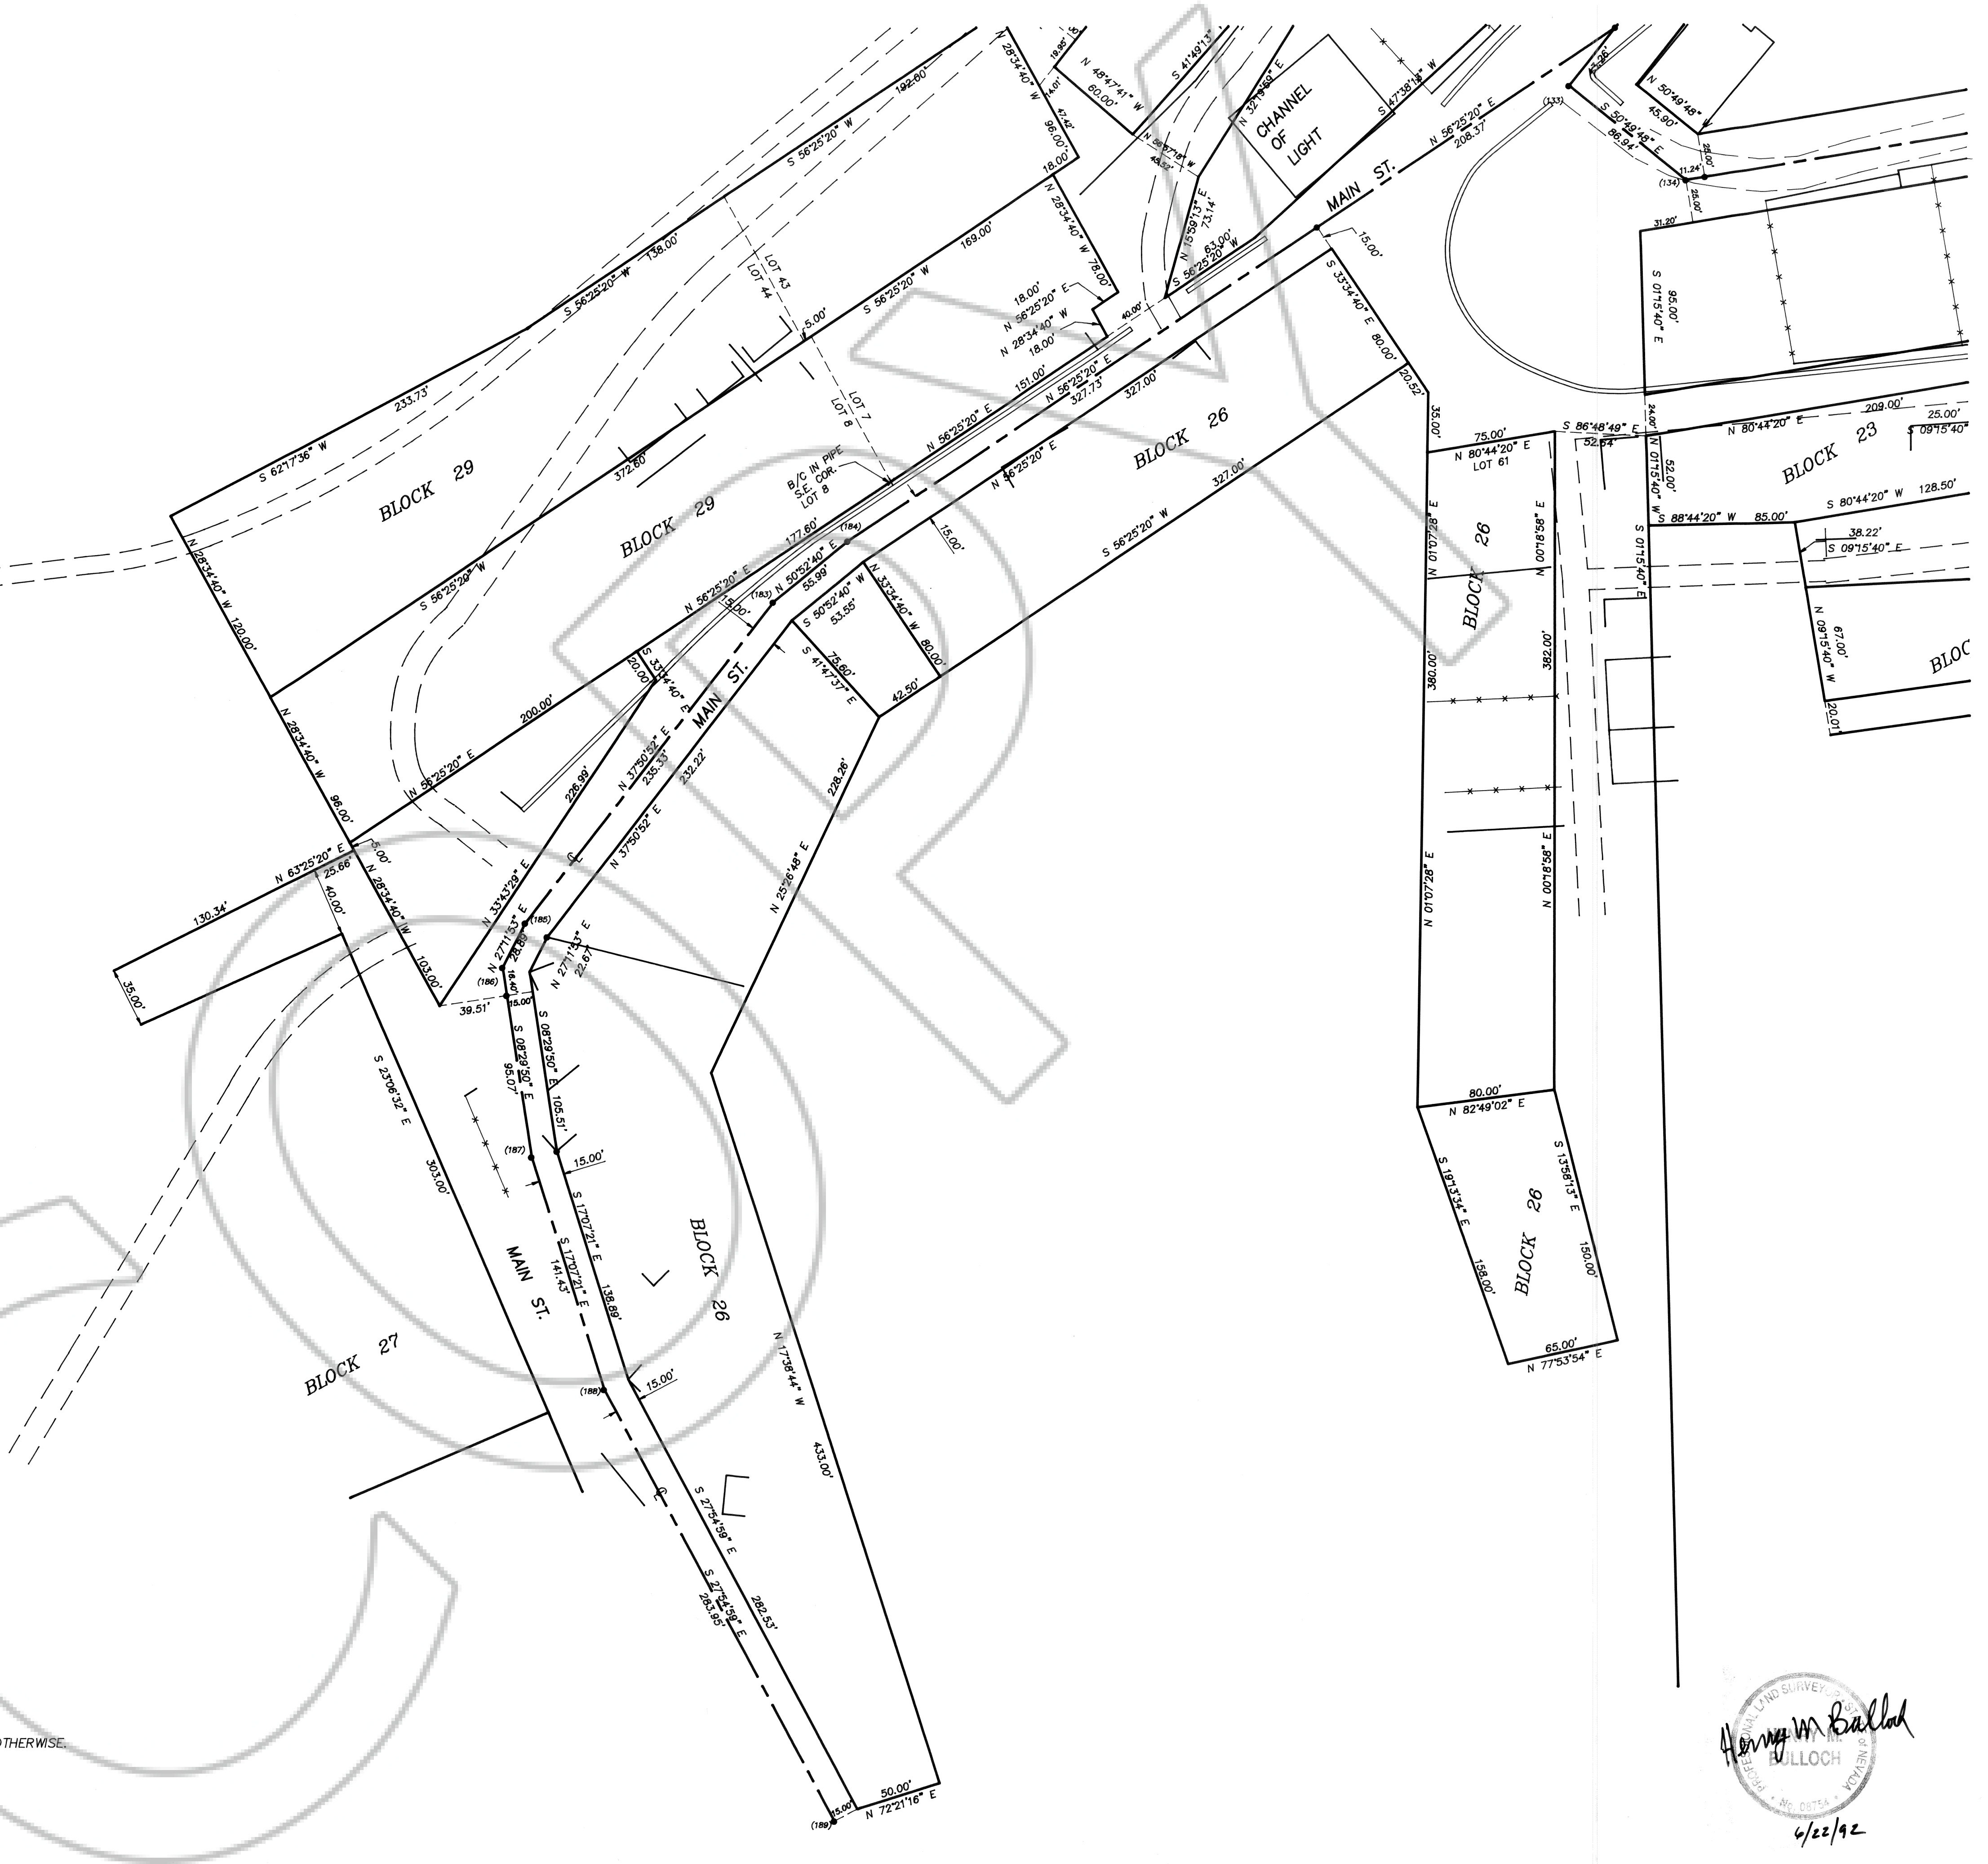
BLOCK 29

BLOCK 29

BLOCK 26

BLOCK 26

BLOCK 26

BLOCK 26

BLOCK 23

BLOCK 27

BLOC

MAIN ST.

MAIN ST.

MAIN ST.

CHANNEL OF LIGHT

LOT 43
LOT 44

LOT 7
LOT 8

LOT 61

B/C IN PIPE S.E. COR. LOT 8

S 62°17'36" W
233.73'
372.60'
S 56°25'20" W
192.60'
S 56°25'20" W
138.00'
S 56°25'20" W
169.00'
5.00'
N 28°34'40" W
96.00'
18.00'
N 28°34'40" W
78.00'
18.00'
N 56°25'20" E
N 28°34'40" W
18.00'
40.00'
151.00'
N 56°25'20" E
327.73'
327.00'
N 56°25'20" E
177.60'
(184)
N 56°25'20" E
S 56°25'20" W
327.00'
N 56°25'20" E
15.00'
(183)
N 50°52'40" E
55.99'
S 50°52'40" E
53.55'
N 33°34'40" W
80.00'
S 41°47'37" E
75.60'
42.50'
15.00'
N 28°34'40" W
120.00'
S 56°25'20" W
N 28°34'40" W
96.00'
N 56°25'20" E
200.00'
20.00'
S 33°34'40" E
226.99'
N 37°50'52" E
235.33'
232.22'
N 37°50'52" E
228.26'
N 25°26'48" E
N 63°25'20" E
25.66'
40.00'
5.00'
130.34'
35.00'
N 28°34'40" W
103.00'
N 33°43'29" E
N 27°11'53" E
(185)
28.89'
N 27°11'53" E
22.67'
(186)
16.40'
15.00'
39.51'
S 08°29'50" E
95.07'
S 08°29'50" E
105.51'
(187)
15.00'
S 23°06'32" E
303.00'
S 17°07'21" E
141.43'
S 17°07'21" E
138.89'
(188)
15.00'
N 17°38'44" W
433.00'
S 27°54'59" E
S 27°54'59" E
283.95'
282.53'
50.00'
N 72°21'16" E
15.00'
(189)
19.86'
14.01'
47.42'
N 48°47'41" W
60.00'
S 41°49'13" E
N 56°57'18" W
45.52'
N 32°19'59" E
N 15°59'13" E
73.14'
63.00'
S 56°25'20" W
S 47°38'18" W
N 56°25'20" E
208.37'
15.00'
S 33°34'40" E
80.00'
20.52'
35.00'
(133)
17.26'
N 50°49'48"
45.90'
S 50°49'48" E
86.94'
(134)
11.24'
25.00'
25.00'
31.20'
S 01°15'40" E
95.00'
24.00'
S 86°48'49" E
52.64'
75.00'
N 80°44'20" E
N 80°44'20" E
209.00'
25.00'
S 09°15'40" E
N 01°15'40" W
52.00'
S 88°44'20" W
85.00'
S 80°44'20" W
128.50'
38.22'
S 09°15'40" E
S 01°15'40" E
N 01°07'28" E
380.00'
N 00°18'58" E
382.00'
N 01°07'28" E
N 00°18'58" E
N 09°15'40" W
67.00'
20.01'
80.00'
N 82°49'02" E
S 19°13'34" E
158.00'
S 13°58'13" E
150.00'
65.00'
N 77°53'54" E

OTHERWISE.

PROFESSIONAL LAND SURVEYOR STATE OF NEVADA
HENRY M. BULLOCH
No. 08754
Henry M Bulloch
6/22/92